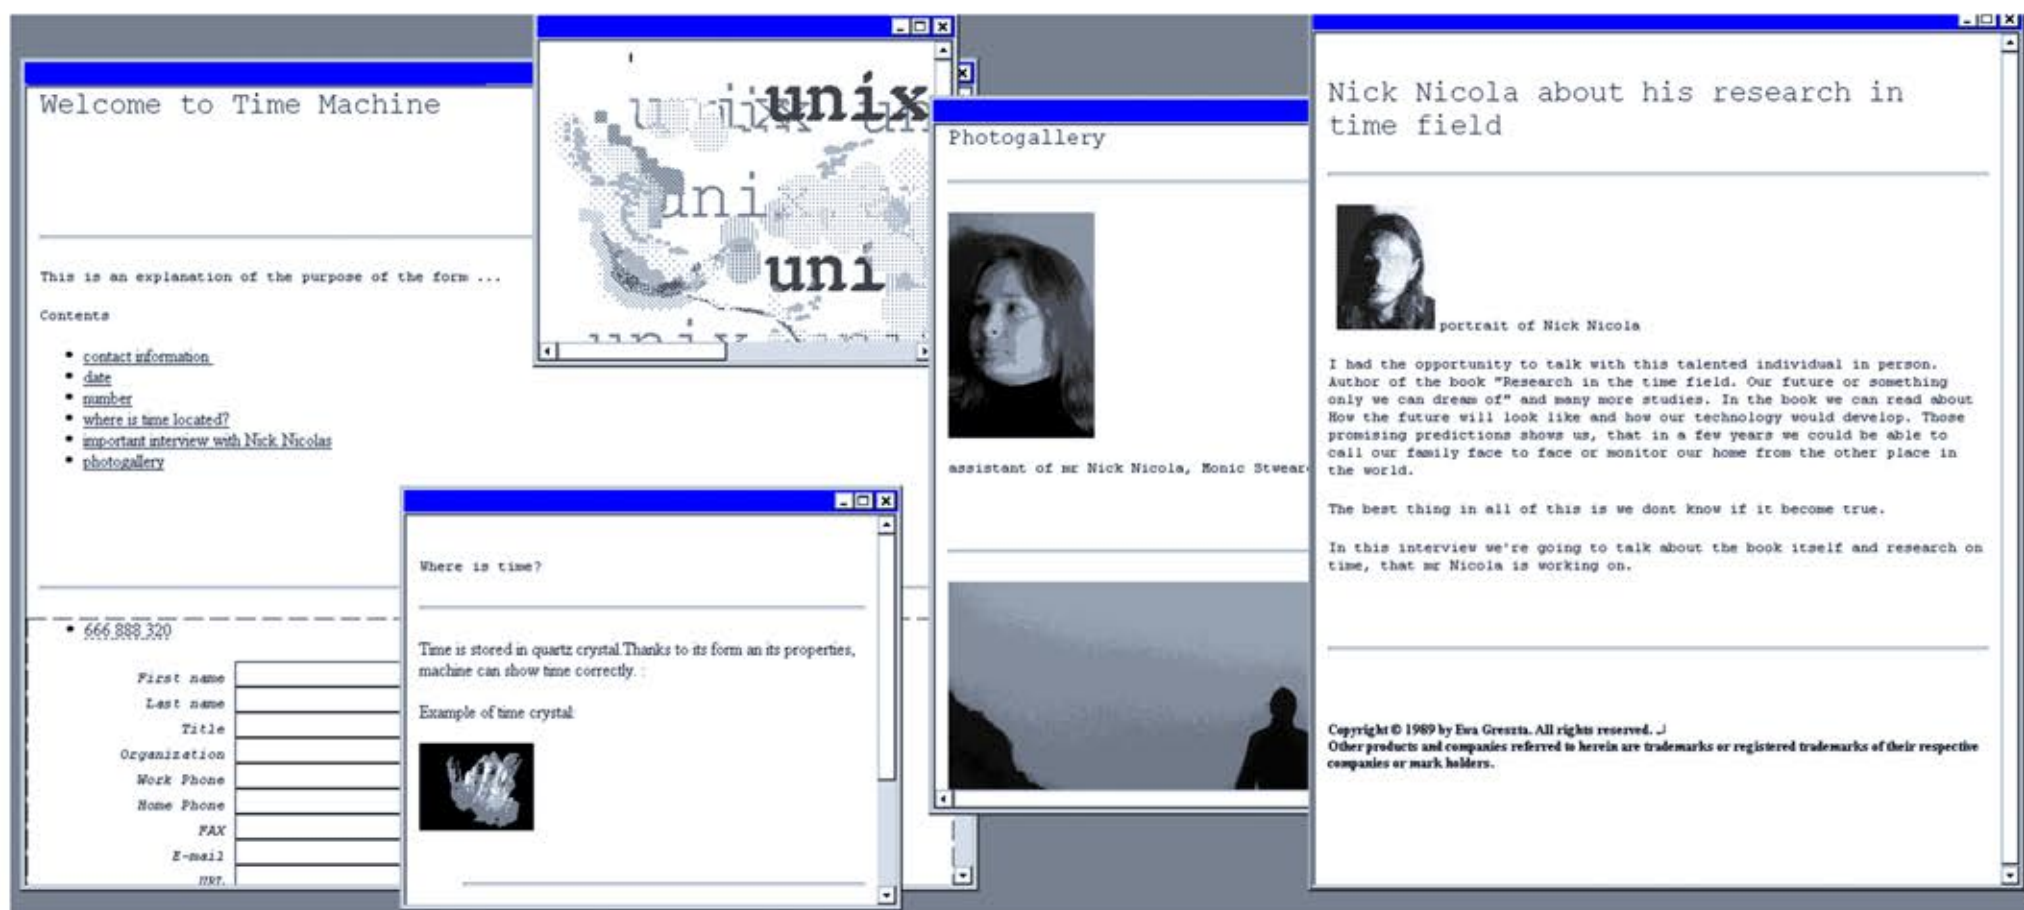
Welcome to Time Machine

This is an explanation of the purpose of the form ...

Contents

- contact information
- date
- number
- where is time located?
- important interview with Nick Nicolas
- photogallery

- 666 888 320

First name
Last name
Title
Organization
Work Phone
Home Phone
FAX
E-mail
URL

unix
unix
uni
uni

Where is time?

Time is stored in quartz crystal.Thanks to its form an its properties, machine can show time correctly.

Example of time crystal

Photogallery

assistant of mr Nick Nicola, Monic Stwear

Nick Nicola about his research in time field

portrait of Nick Nicola

I had the opportunity to talk with this talented individual in person. Author of the book "Research in the time field. Our future or something only we can dream of" and many more studies. In the book we can read about How the future will look like and how our technology would develop. Those promising predictions shows us, that in a few years we could be able to call our family face to face or monitor our home from the other place in the world.

The best thing in all of this is we dont know if it become true.

In this interview we're going to talk about the book itself and research on time, that mr Nicola is working on.

Copyright © 1989 by Ewa Greszta. All rights reserved.
Other products and companies referred to herein are trademarks or registered trademarks of their respective companies or mark holders.